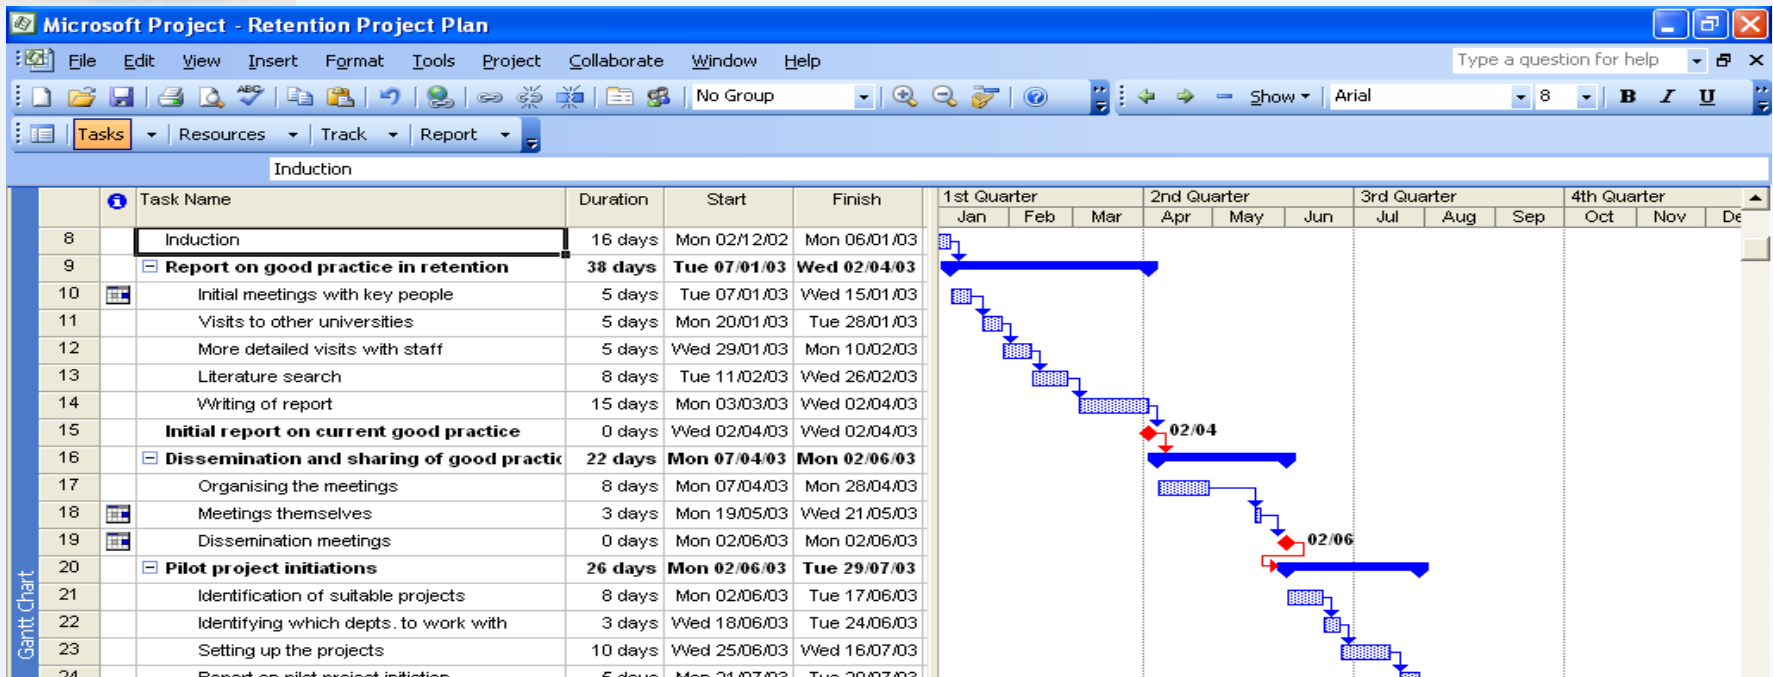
Microsoft Project - Retention Project Plan

File Edit View Insert Format Tools Project Collaborate Window Help

Type a question for help

No Group

Show

Arial

8

B I U

Tasks Resources Track Report

Induction

| | | Task Name | Duration | Start | Finish |
|---|---|---|---|---|---|
| 8 | | Induction | 16 days | Mon 02/12/02 | Mon 06/01/03 |
| 9 | | ⊟ Report on good practice in retention | 38 days | Tue 07/01/03 | Wed 02/04/03 |
| 10 | | Initial meetings with key people | 5 days | Tue 07/01/03 | Wed 15/01/03 |
| 11 | | Visits to other universities | 5 days | Mon 20/01/03 | Tue 28/01/03 |
| 12 | | More detailed visits with staff | 5 days | Wed 29/01/03 | Mon 10/02/03 |
| 13 | | Literature search | 8 days | Tue 11/02/03 | Wed 26/02/03 |
| 14 | | Writing of report | 15 days | Mon 03/03/03 | Wed 02/04/03 |
| 15 | | Initial report on current good practice | 0 days | Wed 02/04/03 | Wed 02/04/03 |
| 16 | | ⊟ Dissemination and sharing of good practic | 22 days | Mon 07/04/03 | Mon 02/06/03 |
| 17 | | Organising the meetings | 8 days | Mon 07/04/03 | Mon 28/04/03 |
| 18 | | Meetings themselves | 3 days | Mon 19/05/03 | Wed 21/05/03 |
| 19 | | Dissemination meetings | 0 days | Mon 02/06/03 | Mon 02/06/03 |
| 20 | | ⊟ Pilot project initiations | 26 days | Mon 02/06/03 | Tue 29/07/03 |
| 21 | | Identification of suitable projects | 8 days | Mon 02/06/03 | Tue 17/06/03 |
| 22 | | Identifying which depts. to work with | 3 days | Wed 18/06/03 | Tue 24/06/03 |
| 23 | | Setting up the projects | 10 days | Wed 25/06/03 | Wed 16/07/03 |
| 24 | | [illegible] | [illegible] | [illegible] | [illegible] |

1st Quarter 2nd Quarter 3rd Quarter 4th Quarter
Jan Feb Mar Apr May Jun Jul Aug Sep Oct Nov De

02/04
02/06

Gantt Chart